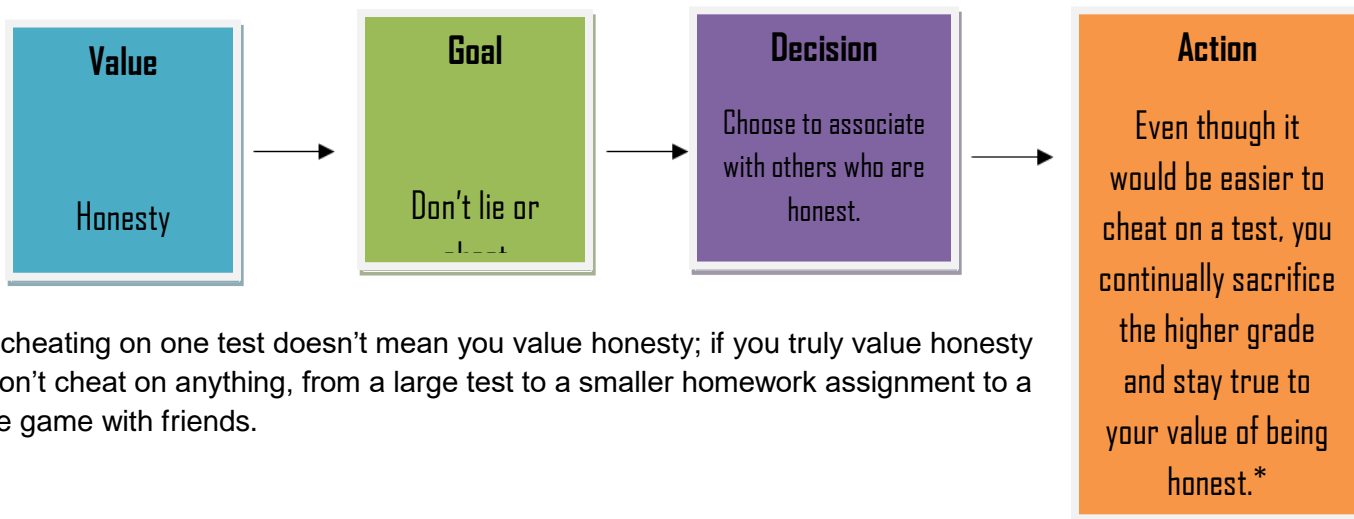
Value

Honesty

Goal

Don't lie or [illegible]

Decision

Choose to associate with others who are honest.

Action

Even though it would be easier to cheat on a test, you continually sacrifice the higher grade and stay true to your value of being honest.*

cheating on one test doesn't mean you value honesty; if you truly value honesty on't cheat on anything, from a large test to a smaller homework assignment to a e game with friends.